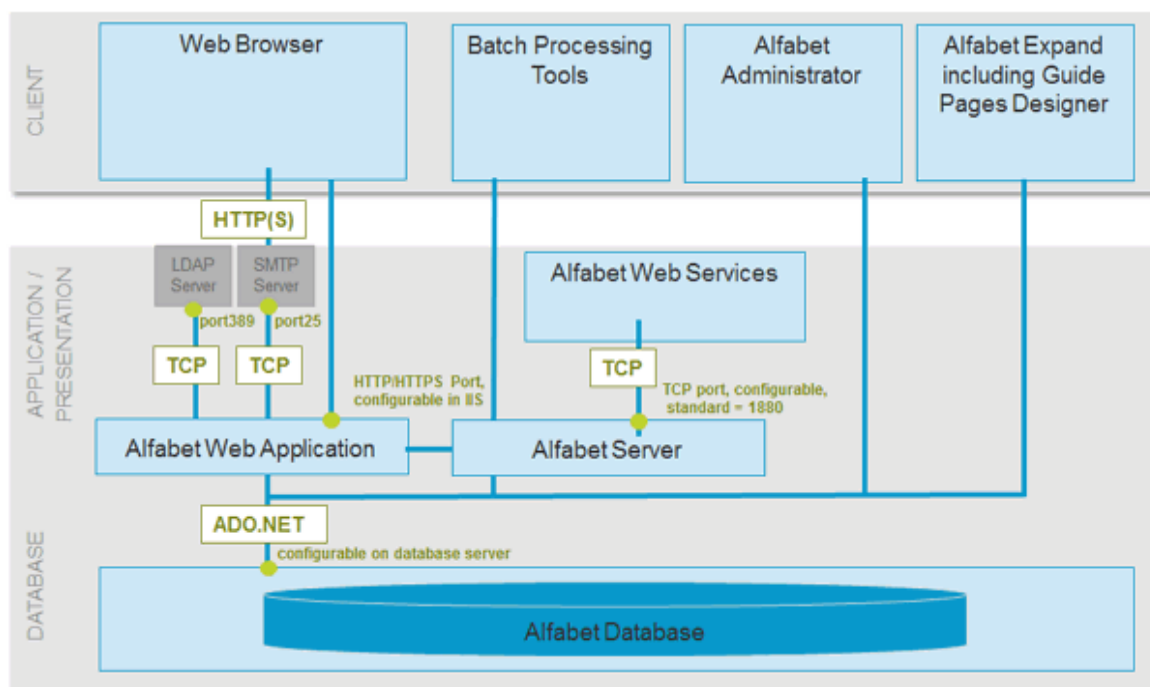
CLIENT

Web Browser

Batch Processing Tools

Alfabet Administrator

Alfabet Expand including Guide Pages Designer

APPLICATION / PRESENTATION

HTTP(S)

LDAP Server

SMTP Server

port389

port25

TCP

TCP

Alfabet Web Services

TCP

HTTP/HTTPS Port, configurable in IIS

TCP port, configurable, standard = 1880

Alfabet Web Application

Alfabet Server

ADO.NET

configurable on database server

DATABASE

Alfabet Database